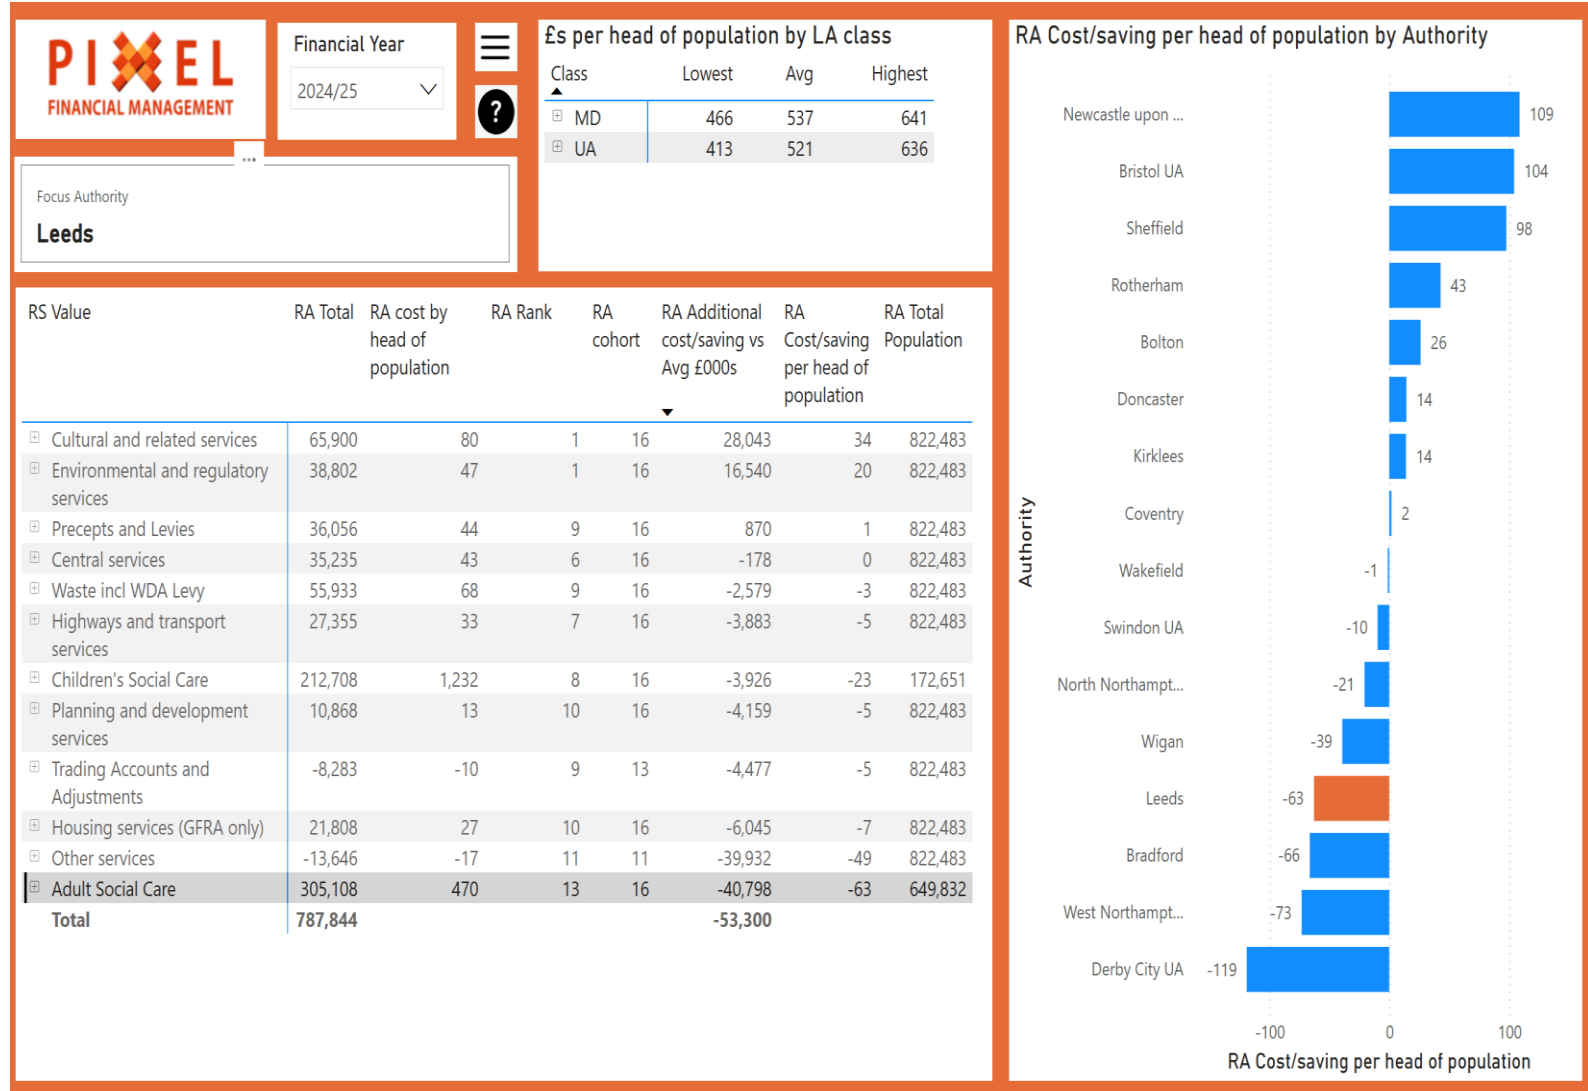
PIXEL
FINANCIAL MANAGEMENT

Financial Year
2024/25

?

Focus Authority
Leeds

£s per head of population by LA class

| Class | Lowest | Avg | Highest |
|---|---|---|---|
| MD | 466 | 537 | 641 |
| UA | 413 | 521 | 636 |

| RS Value | RA Total | RA cost by head of population | RA Rank | RA cohort | RA Additional cost/saving vs Avg £000s | RA Cost/saving per head of population | RA Total Population |
|---|---|---|---|---|---|---|---|
| Cultural and related services | 65,900 | 80 | 1 | 16 | 28,043 | 34 | 822,483 |
| Environmental and regulatory services | 38,802 | 47 | 1 | 16 | 16,540 | 20 | 822,483 |
| Precepts and Levies | 36,056 | 44 | 9 | 16 | 870 | 1 | 822,483 |
| Central services | 35,235 | 43 | 6 | 16 | -178 | 0 | 822,483 |
| Waste incl WDA Levy | 55,933 | 68 | 9 | 16 | -2,579 | -3 | 822,483 |
| Highways and transport services | 27,355 | 33 | 7 | 16 | -3,883 | -5 | 822,483 |
| Children's Social Care | 212,708 | 1,232 | 8 | 16 | -3,926 | -23 | 172,651 |
| Planning and development services | 10,868 | 13 | 10 | 16 | -4,159 | -5 | 822,483 |
| Trading Accounts and Adjustments | -8,283 | -10 | 9 | 13 | -4,477 | -5 | 822,483 |
| Housing services (GFRA only) | 21,808 | 27 | 10 | 16 | -6,045 | -7 | 822,483 |
| Other services | -13,646 | -17 | 11 | 11 | -39,932 | -49 | 822,483 |
| Adult Social Care | 305,108 | 470 | 13 | 16 | -40,798 | -63 | 649,832 |
| Total | 787,844 | | | | -53,300 | | |

RA Cost/saving per head of population by Authority

Authority

Newcastle upon ... 109
Bristol UA 104
Sheffield 98
Rotherham 43
Bolton 26
Doncaster 14
Kirklees 14
Coventry 2
Wakefield -1
Swindon UA -10
North Northampt... -21
Wigan -39
Leeds -63
Bradford -66
West Northampt... -73
Derby City UA -119

-100 0 100
RA Cost/saving per head of population